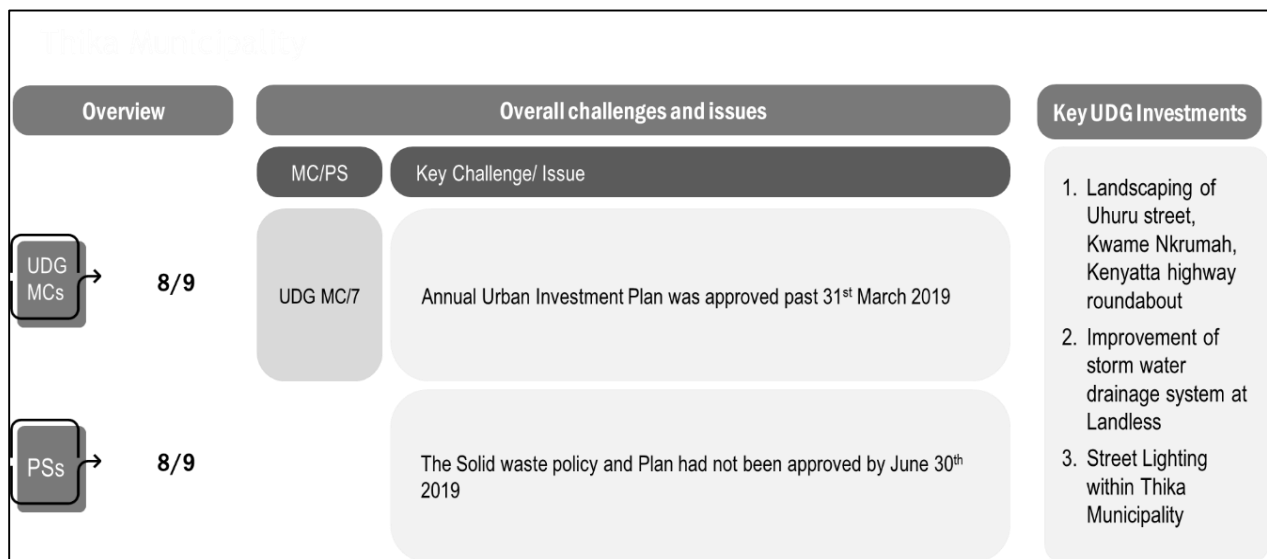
Thika Municipality

Overview

Overall challenges and issues

Key UDG Investments

MC/PS

Key Challenge/ Issue

UDG MCs

8/9

UDG MC/7

Annual Urban Investment Plan was approved past 31st March 2019

PSs

8/9

The Solid waste policy and Plan had not been approved by June 30th 2019

1. Landscaping of Uhuru street, Kwame Nkrumah, Kenyatta highway roundabout
2. Improvement of storm water drainage system at Landless
3. Street Lighting within Thika Municipality